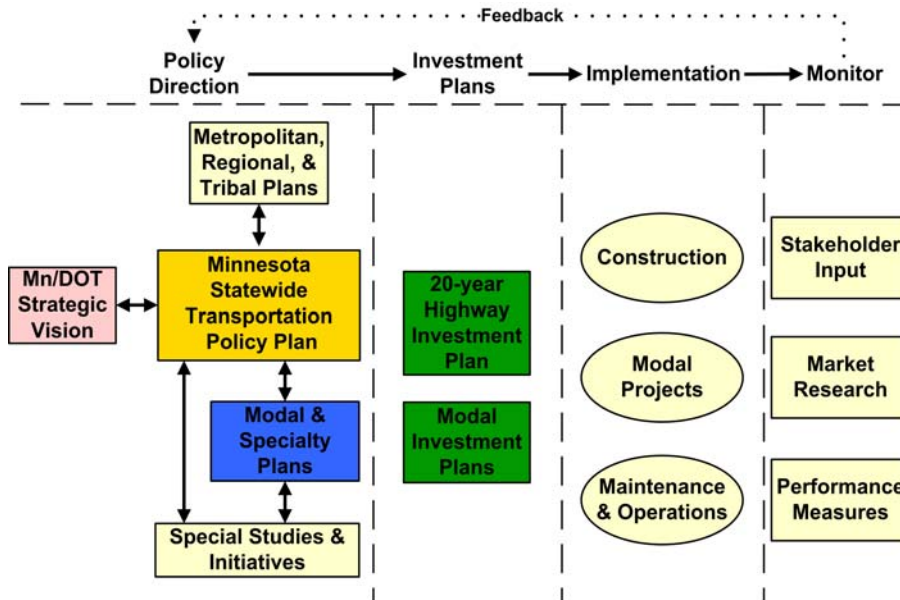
Feedback

Policy Direction

Investment Plans

Implementation

Monitor

Metropolitan, Regional, & Tribal Plans

Mn/DOT Strategic Vision

Minnesota Statewide Transportation Policy Plan

Modal & Specialty Plans

Special Studies & Initiatives

20-year Highway Investment Plan

Modal Investment Plans

Construction

Modal Projects

Maintenance & Operations

Stakeholder Input

Market Research

Performance Measures